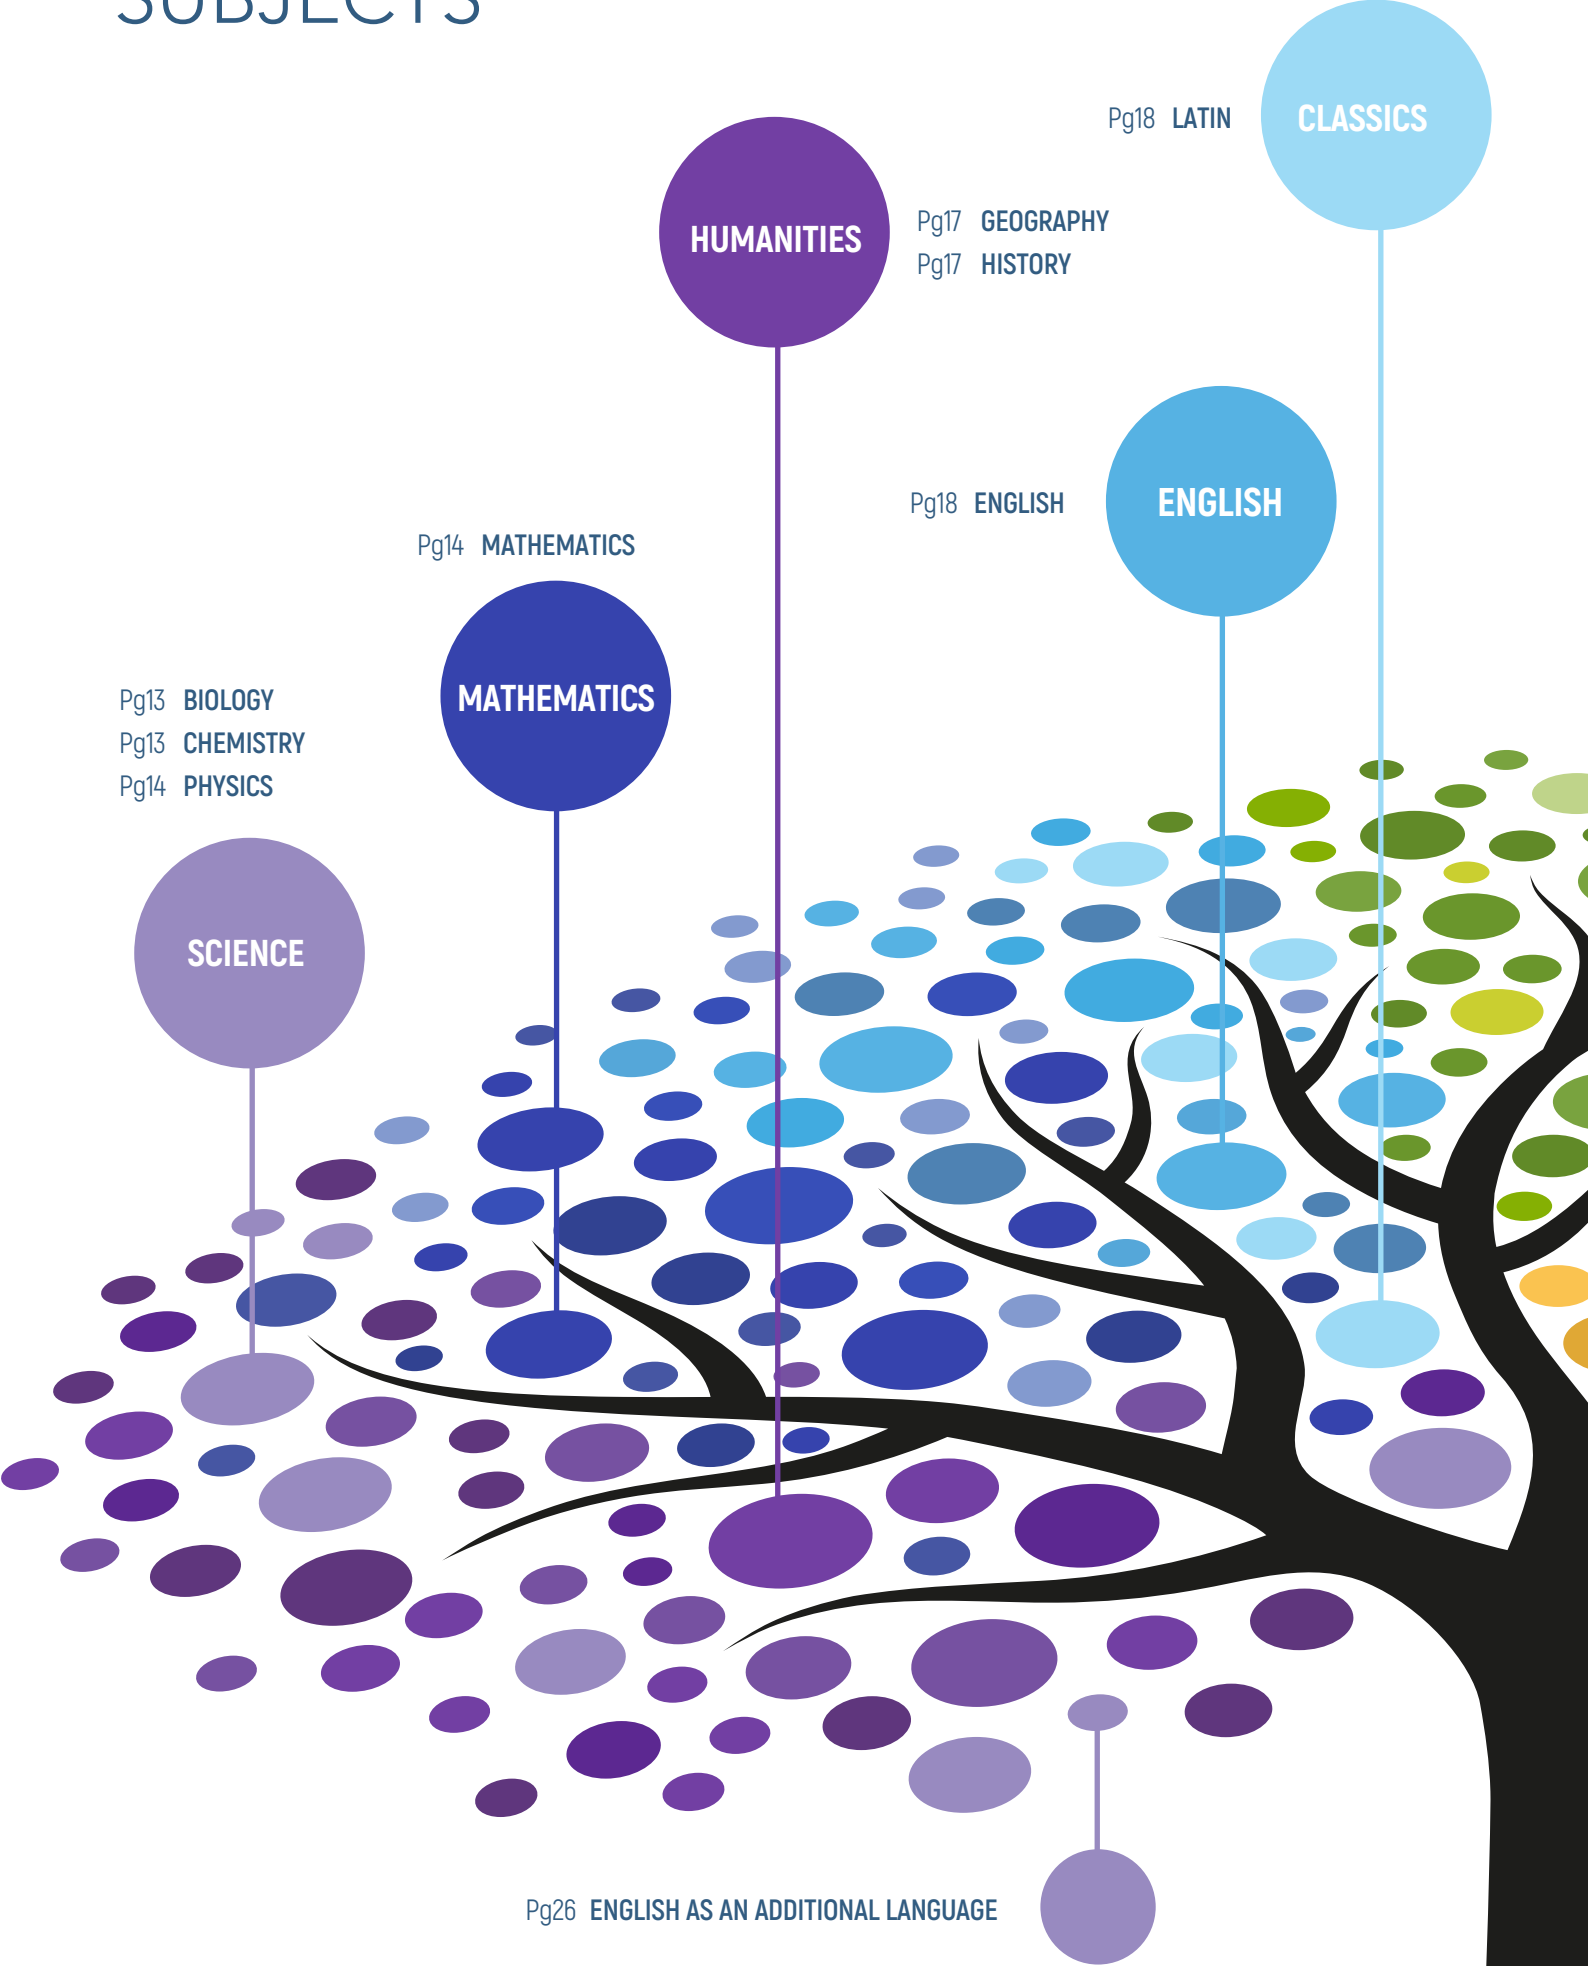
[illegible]

Pg18 LATIN

CLASSICS

HUMANITIES

Pg17 GEOGRAPHY
Pg17 HISTORY

Pg18 ENGLISH

ENGLISH

Pg14 MATHEMATICS

MATHEMATICS

Pg13 BIOLOGY
Pg13 CHEMISTRY
Pg14 PHYSICS

SCIENCE

Pg26 ENGLISH AS AN ADDITIONAL LANGUAGE